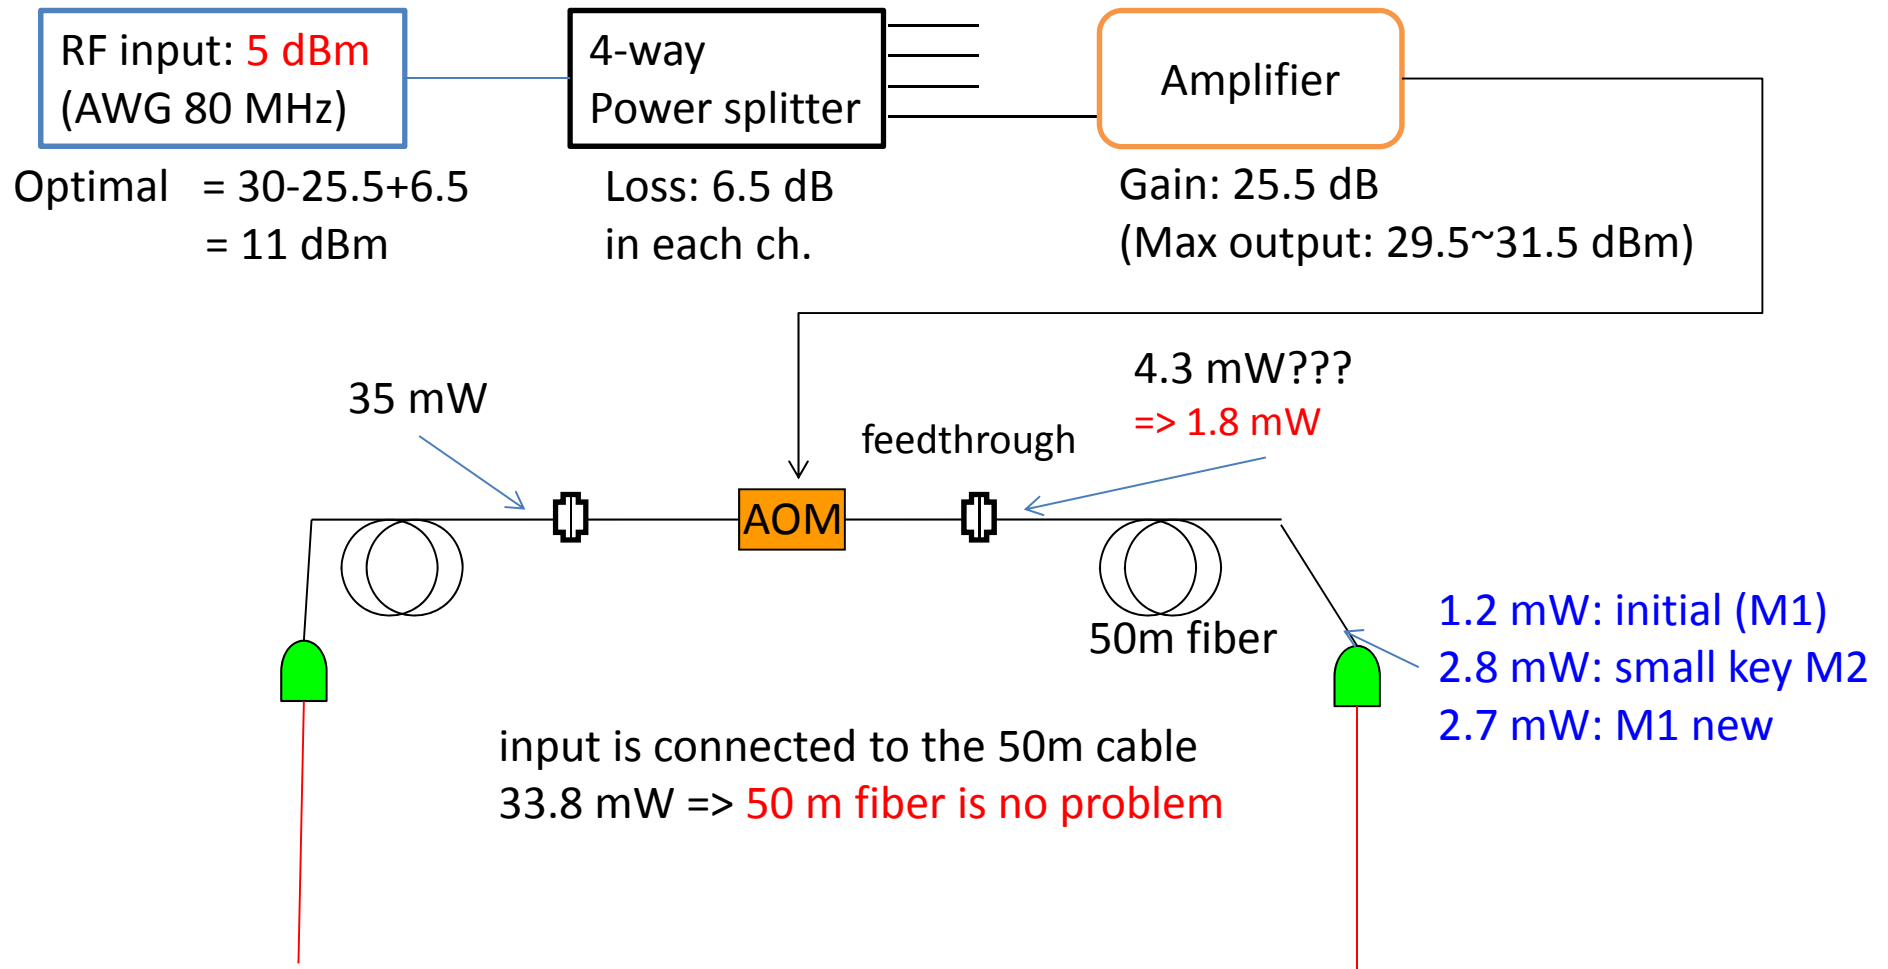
RF input: 5 dBm
(AWG 80 MHz)

4-way
Power splitter

Amplifier

Optimal = 30-25.5+6.5
= 11 dBm

Loss: 6.5 dB
in each ch.

Gain: 25.5 dB
(Max output: 29.5~31.5 dBm)

4.3 mW???
=> 1.8 mW

35 mW

feedthrough

AOM

50m fiber

1.2 mW: initial (M1)
2.8 mW: small key M2
2.7 mW: M1 new

input is connected to the 50m cable
33.8 mW => 50 m fiber is no problem